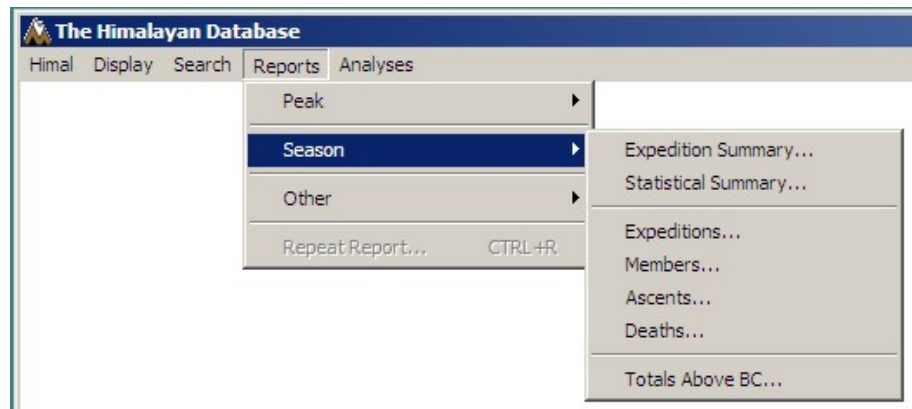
The Himalayan Database

Himal Display Search Reports Analyses

Peak

Season

Other

Repeat Report... CTRL+R

Expedition Summary...

Statistical Summary...

Expeditions...

Members...

Ascents...

Deaths...

Totals Above BC...